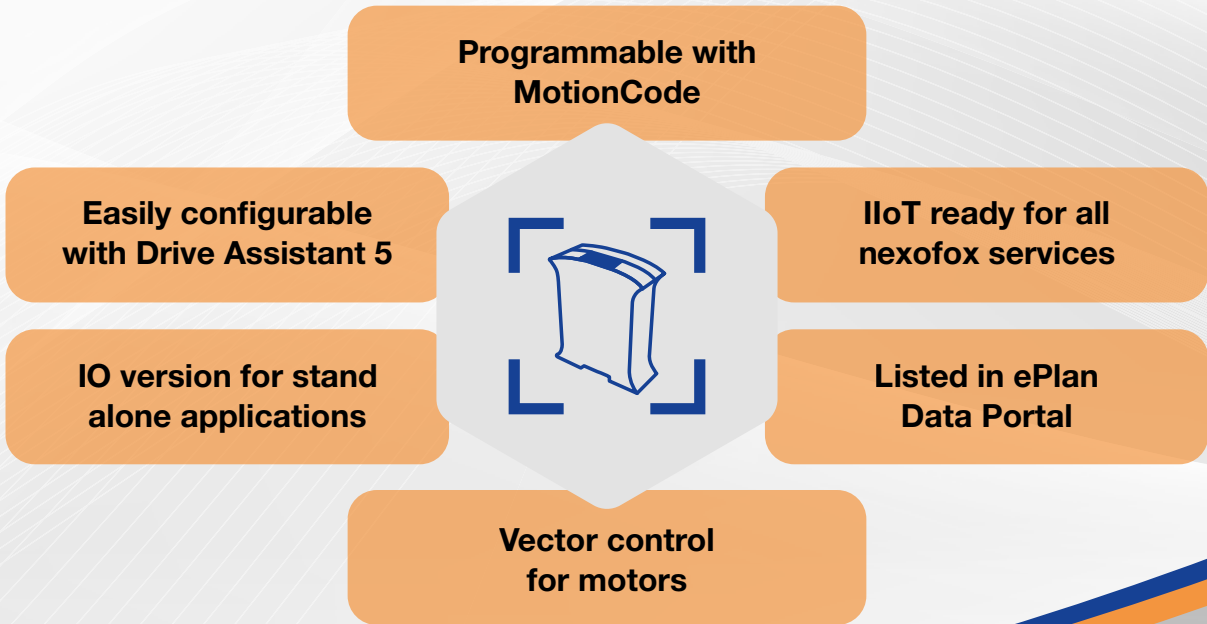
Programmable with MotionCode

Easily configurable with Drive Assistant 5

IIoT ready for all nexofox services

IO version for stand alone applications

Listed in ePlan Data Portal

Vector control for motors